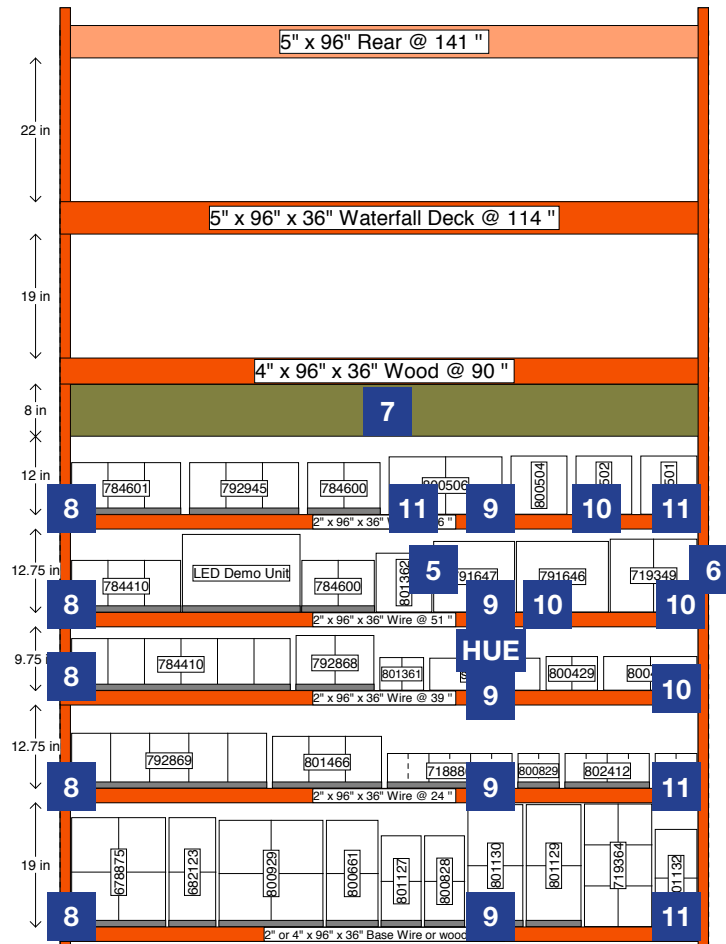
5" x 96" Rear @ 141 "

22 in

5" x 96" x 36" Waterfall Deck @ 114 "

19 in

4" x 96" x 36" Wood @ 90 "

8 in

7

12 in

784601

792945

784600

800506

800504

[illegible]502

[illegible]501

8

11

9

10

11

2" x 96" x 36" W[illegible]6 "

12.75 in

784410

LED Demo Unit

784600

801362

5

791647

791646

719349

6

8

9

10

10

2" x 96" x 36" Wire @ 51 "

9.75 in

784410

792868

801361

HUE

800429

800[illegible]

8

9

10

2" x 96" x 36" Wire @ 39 "

12.75 in

792869

801466

71888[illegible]

800829

802412

8

9

11

2" x 96" x 36" Wire @ 24 "

19 in

678875

682123

800929

800661

801127

800828

801130

801129

719364

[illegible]01132

8

9

11

2" or 4" x 96" x 36" Base Wire or wood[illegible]